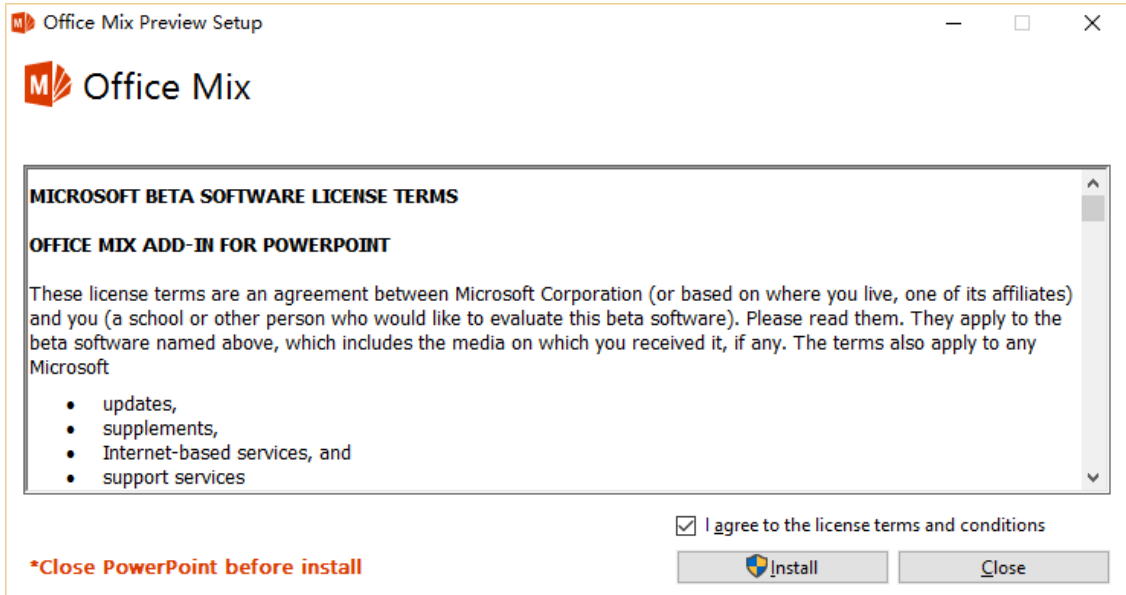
Office Mix Preview Setup

Office Mix

MICROSOFT BETA SOFTWARE LICENSE TERMS

OFFICE MIX ADD-IN FOR POWERPOINT

These license terms are an agreement between Microsoft Corporation (or based on where you live, one of its affiliates) and you (a school or other person who would like to evaluate this beta software). Please read them. They apply to the beta software named above, which includes the media on which you received it, if any. The terms also apply to any Microsoft

- updates,
- supplements,
- Internet-based services, and
- support services

I agree to the license terms and conditions

*Close PowerPoint before install

Install

Close